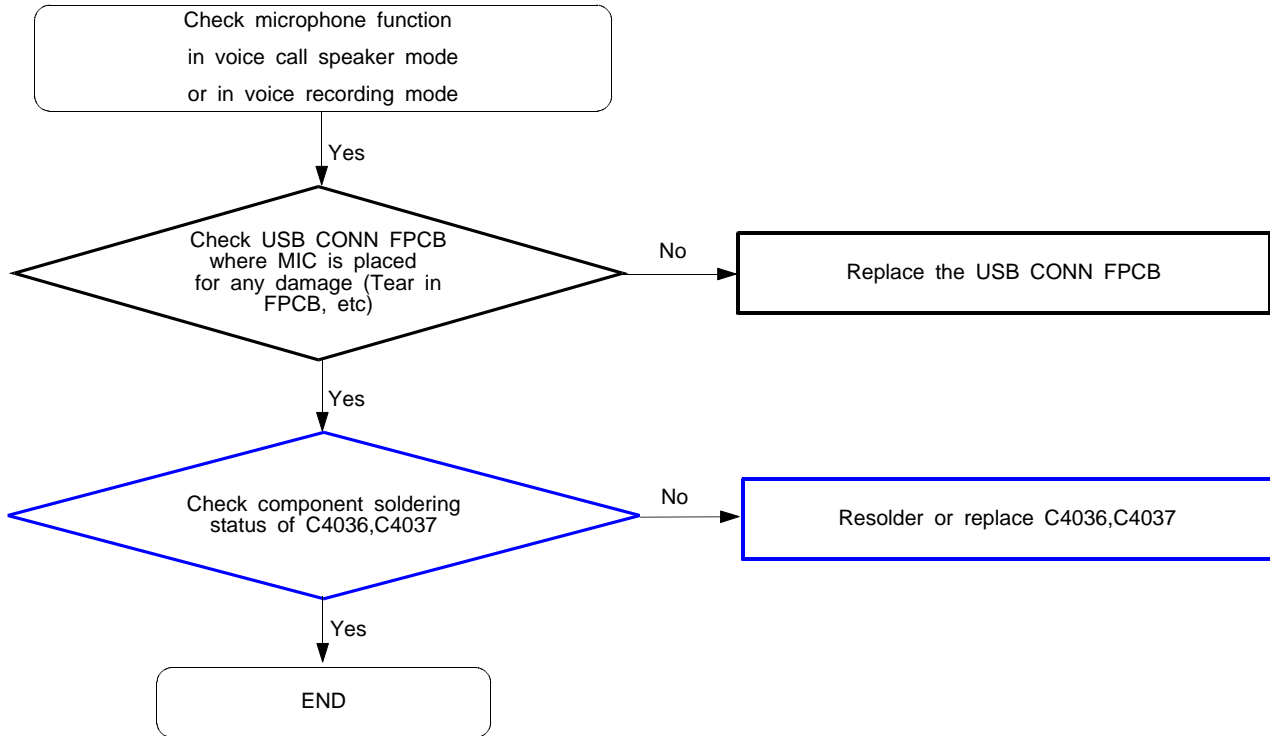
Check microphone function in voice call speaker mode or in voice recording mode

Yes

Check USB CONN FPCB where MIC is placed for any damage (Tear in FPCB, etc)

No

Replace the USB CONN FPCB

Yes

Check component soldering status of C4036,C4037

No

Resolder or replace C4036,C4037

Yes

END